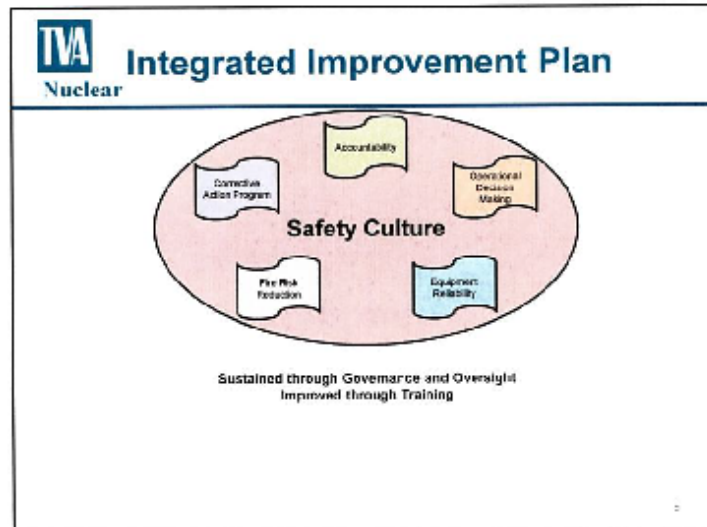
TVA
Nuclear

Integrated Improvement Plan

Accountability

Corrective Action Program

Operational Decision Making

Safety Culture

Fire Risk Reduction

Equipment Reliability

Sustained through Governance and Oversight
Improved through Training

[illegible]